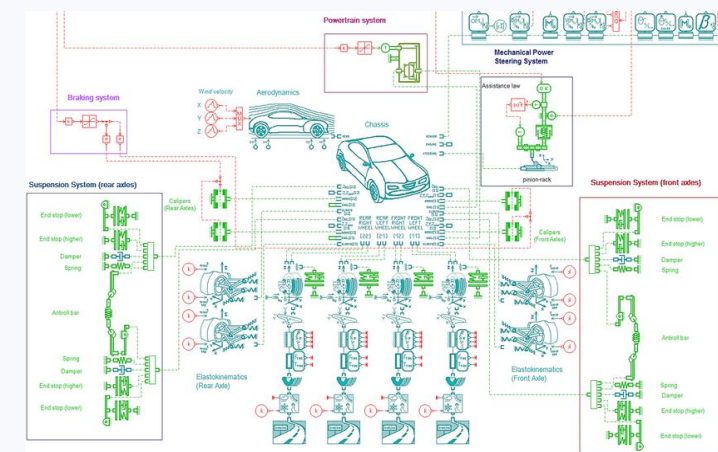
Powertrain system

Mechanical Power Steering System

Assistance law

pinion-rack

Braking system

Wind velocity

X

Y

Z

Aerodynamics

Chassis

Suspension System (rear axles)

End stop (lower)

End stop (higher)

Damper

Spring

Antiroll bar

Spring

Damper

End stop (higher)

End stop (lower)

Calipers (Rear Axles)

REAR RIGHT WHEEL

REAR LEFT WHEEL

FRONT RIGHT WHEEL

FRONT LEFT WHEEL

Calipers (Front Axles)

Suspension System (front axles)

End stop (lower)

End stop (higher)

Damper

Spring

Antiroll bar

Spring

Damper

End stop (higher)

End stop (lower)

Elastokinematics (Rear Axle)

Elastokinematics (Front Axle)